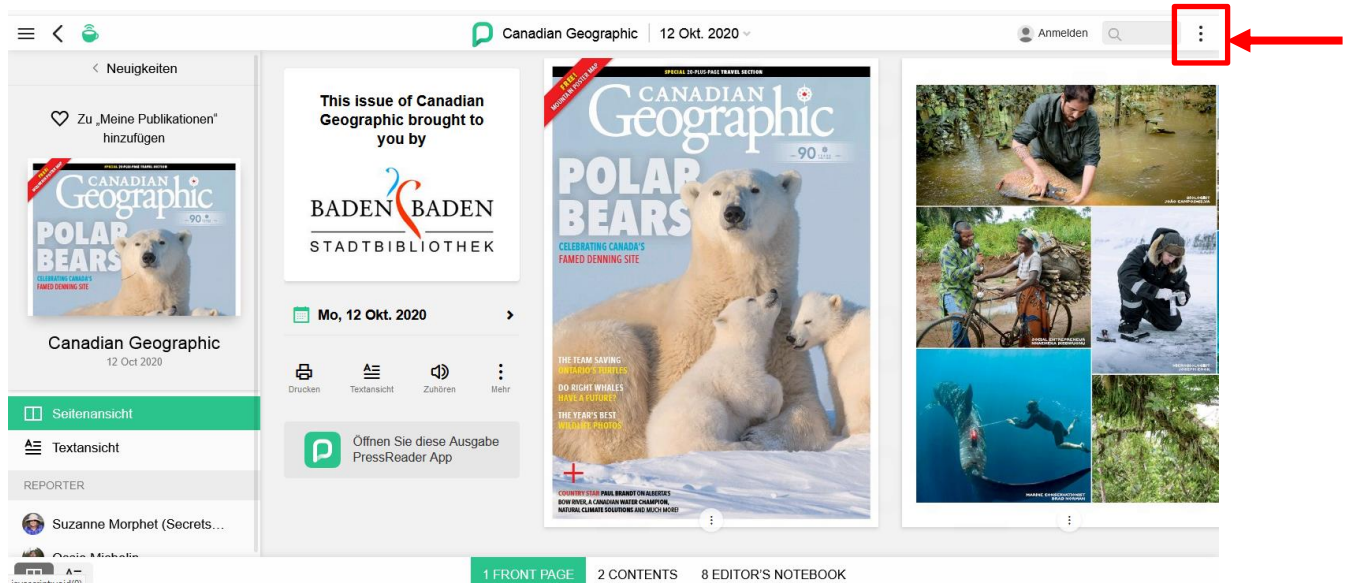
Canadian Geographic | 12 Okt. 2020

Anmelden

< Neuigkeiten

Zu „Meine Publikationen" hinzufügen

Canadian Geographic
12 Oct 2020

Seitenansicht

Textansicht

REPORTER

Suzanne Morphet (Secrets…

Ossie Michelin

This issue of Canadian Geographic brought to you by

BADEN BADEN
STADTBIBLIOTHEK

Mo, 12 Okt. 2020

Drucken Textansicht Zuhören Mehr

Öffnen Sie diese Ausgabe PressReader App

FREE MOUNTAIN POSTER MAP

SPECIAL 20-PLUS-PAGE TRAVEL SECTION

CANADIAN Geographic

90

POLAR BEARS

CELEBRATING CANADA'S FAMED DENNING SITE

THE TEAM SAVING ONTARIO'S TURTLES

DO RIGHT WHALES HAVE A FUTURE?

THE YEAR'S BEST WILDLIFE PHOTOS

COUNTRY STAR PAUL BRANDT ON ALBERTA'S BOW RIVER, A CANADIAN WATER CHAMPION, NATURAL CLIMATE SOLUTIONS AND MUCH MORE!

1 FRONT PAGE   2 CONTENTS   8 EDITOR'S NOTEBOOK